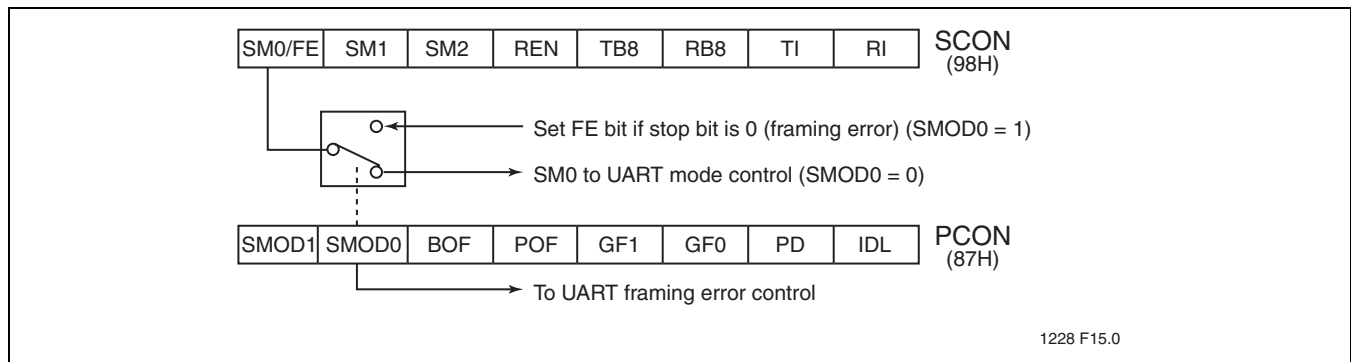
| SM0/FE | SM1 | SM2 | REN | TB8 | RB8 | TI | RI |
|---|---|---|---|---|---|---|---|

SCON (98H)

Set FE bit if stop bit is 0 (framing error) (SMOD0 = 1)

SM0 to UART mode control (SMOD0 = 0)

| SMOD1 | SMOD0 | BOF | POF | GF1 | GF0 | PD | IDL |
|---|---|---|---|---|---|---|---|

PCON (87H)

To UART framing error control

1228 F15.0